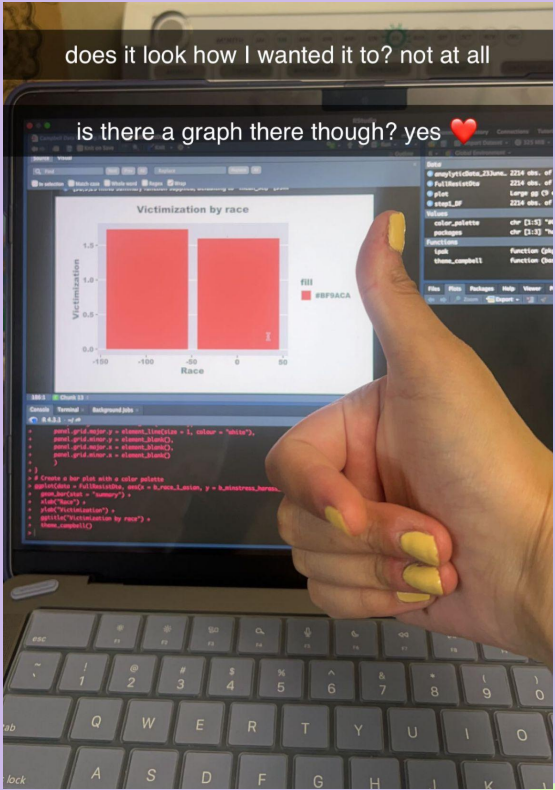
does it look how I wanted it to? not at all

is there a graph there though? yes ❤️

Victimization by race

1.5
1.0
0.5
0.0

Victimization

-150 -100 -50 0 50
Race

fill
#BF5ACA

Data
analyticData_23June.. 2214 obs. of
FullResistDta 2214 obs. of
plot Large gg
step1_DF 2214 obs. of
Values
color_palette chr [1:5]
packages chr [1:3]
Functions
ipak function
theme_campbell function

Console Terminal Background Jobs

panel.grid.major.y = element_line(size = 1, colour = "white"),
panel.grid.minor.y = element_blank(),
panel.grid.major.x = element_blank(),
panel.grid.minor.x = element_blank()
)
}
# Create a bar plot with a color palette
ggplot(data = FullResistDta, aes(x = b_race_1_asian, y = b_mistress_harass
geom_bar(stat = "summary") +
xlab("Race") +
ylab("Victimization") +
ggtitle("Victimization by race") +
theme_campbell()

esc
F1 F2 F3 F4 F5 F6 F7 F8 F9
~ ` ! 1 @ 2 # 3 $ 4 % 5 ^ 6 & 7 * 8 ( 9 ) 0
tab Q W E R T Y U I O
lock A S D F G H J K